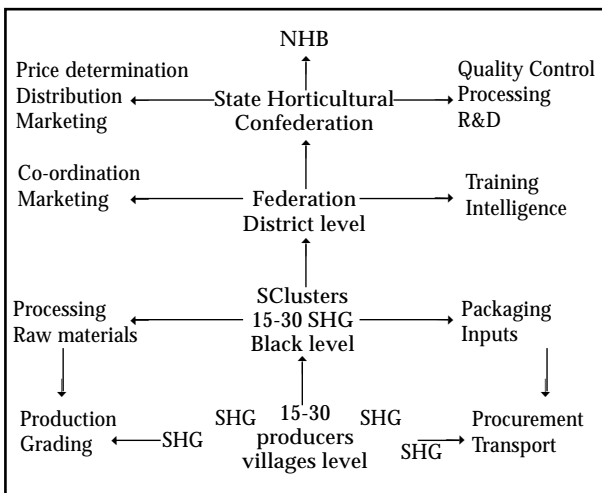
NHB

Price determination
Distribution
Marketing

State Horticultural
Confederation

Quality Control
Processing
R&D

Co-ordination
Marketing

Federation
District level

Training
Intelligence

Processing
Raw materials

SClusters
15-30 SHG
Black level

Packaging
Inputs

Production
Grading

SHG

SHG

15-30
producers
villages level

SHG

SHG

Procurement
Transport